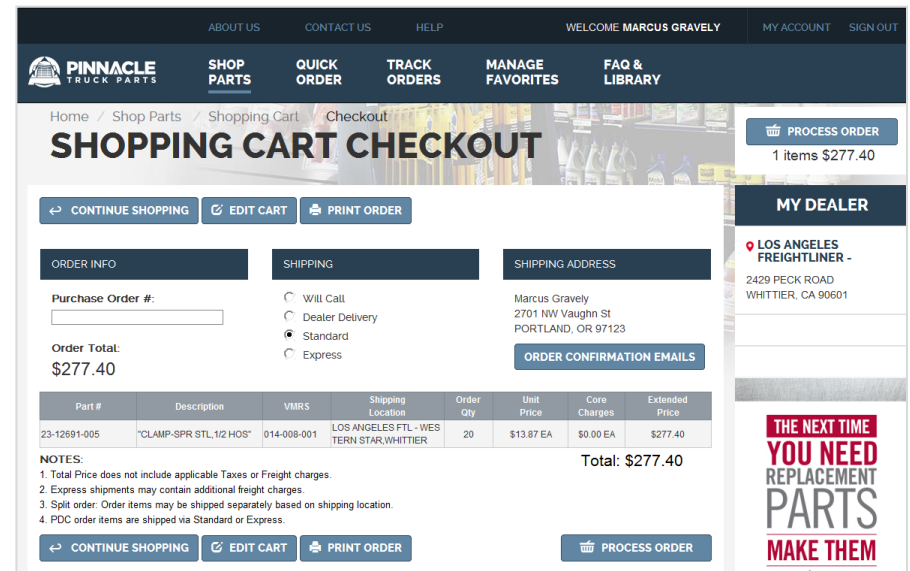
ABOUT US CONTACT US HELP WELCOME MARCUS GRAVELY MY ACCOUNT SIGN OUT

PINNACLE TRUCK PARTS

SHOP PARTS QUICK ORDER TRACK ORDERS MANAGE FAVORITES FAQ & LIBRARY

Home / Shop Parts / Shopping Cart / Checkout

SHOPPING CART CHECKOUT

PROCESS ORDER
1 items $277.40

CONTINUE SHOPPING EDIT CART PRINT ORDER

MY DEALER

LOS ANGELES FREIGHTLINER -
2429 PECK ROAD
WHITTIER, CA 90601

ORDER INFO

Purchase Order #:

Order Total:
$277.40

SHIPPING

Will Call
Dealer Delivery
Standard
Express

SHIPPING ADDRESS

Marcus Gravely
2701 NW Vaughn St
PORTLAND, OR 97123

ORDER CONFIRMATION EMAILS

| Part # | Description | VMRS | Shipping Location | Order Qty | Unit Price | Core Charges | Extended Price |
|---|---|---|---|---|---|---|---|
| 23-12691-005 | "CLAMP-SPR STL,1/2 HOS" | 014-008-001 | LOS ANGELES FTL - WESTERN STAR,WHITTIER | 20 | $13.87 EA | $0.00 EA | $277.40 |

NOTES:
1. Total Price does not include applicable Taxes or Freight charges.
2. Express shipments may contain additional freight charges.
3. Split order: Order items may be shipped separately based on shipping location.
4. PDC order items are shipped via Standard or Express.

Total: $277.40

CONTINUE SHOPPING EDIT CART PRINT ORDER PROCESS ORDER

THE NEXT TIME YOU NEED REPLACEMENT PARTS MAKE THEM